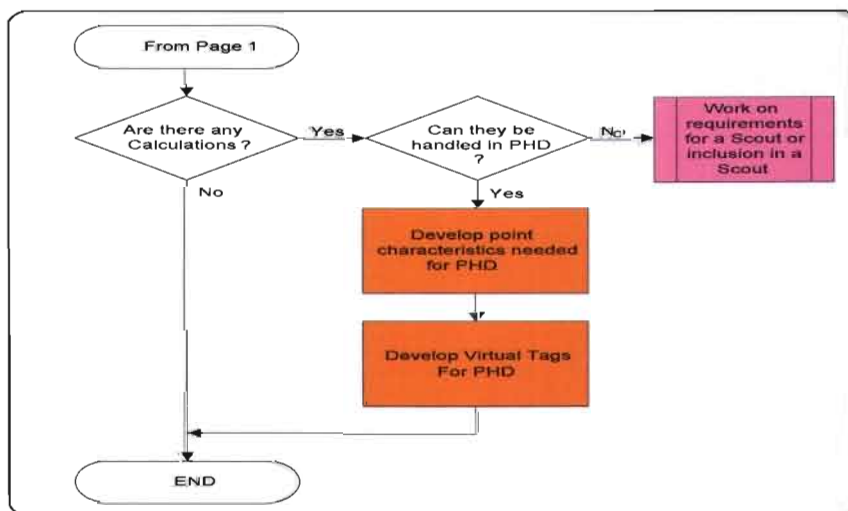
From Page 1

Are there any Calculations ?

Yes

Can they be handled in PHD ?

No

Work on requirements for a Scout or inclusion in a Scout

No

Yes

Develop point characteristics needed for PHD

Develop Virtual Tags For PHD

END